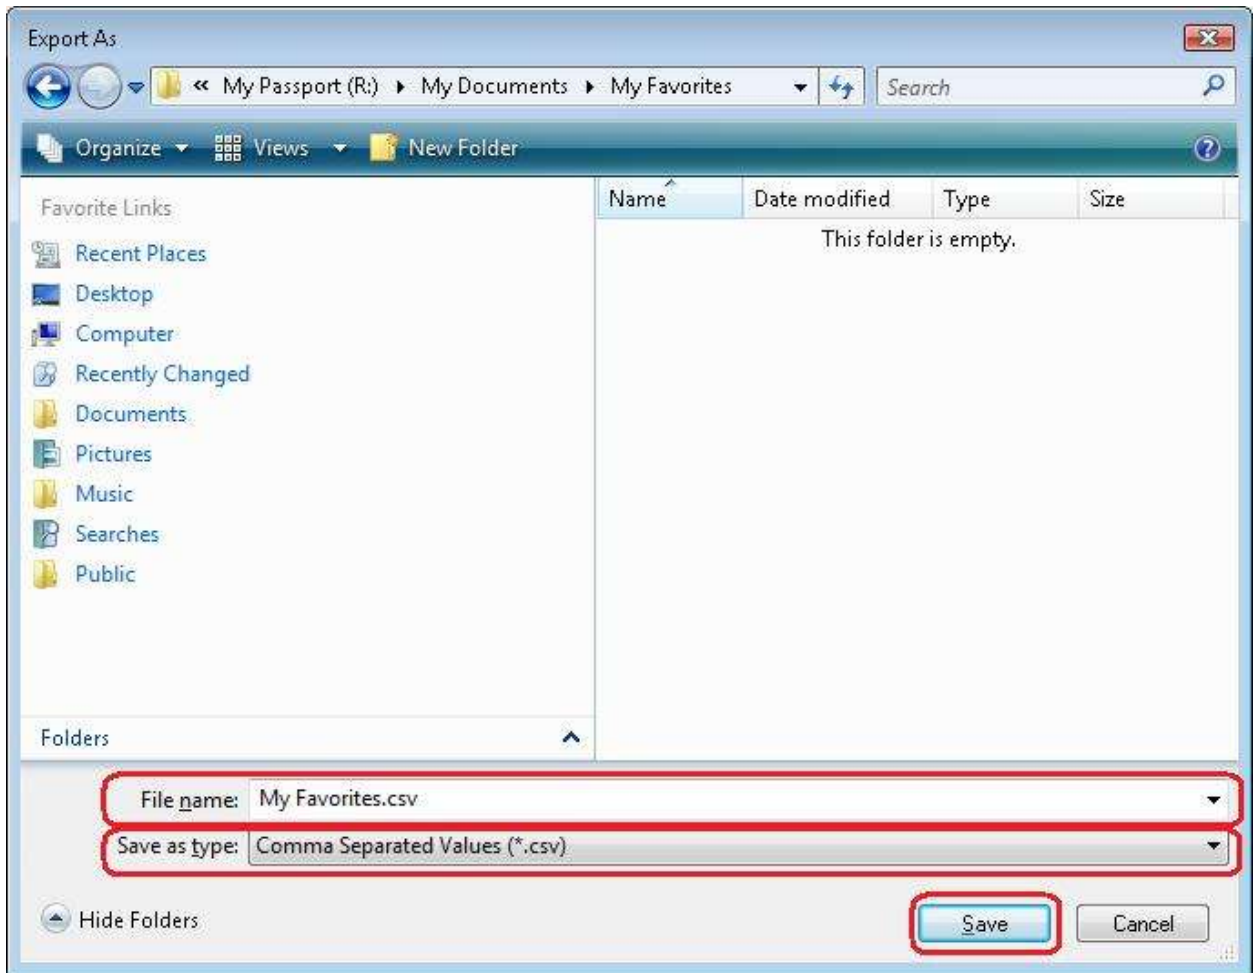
Export As

« My Passport (R:) ▸ My Documents ▸ My Favorites

Search

Organize ▾ Views ▾ New Folder

Favorite Links

Recent Places
Desktop
Computer
Recently Changed
Documents
Pictures
Music
Searches
Public

Folders

| Name | Date modified | Type | Size |
|---|---|---|---|

This folder is empty.

File name: My Favorites.csv

Save as type: Comma Separated Values (*.csv)

Hide Folders

Save

Cancel